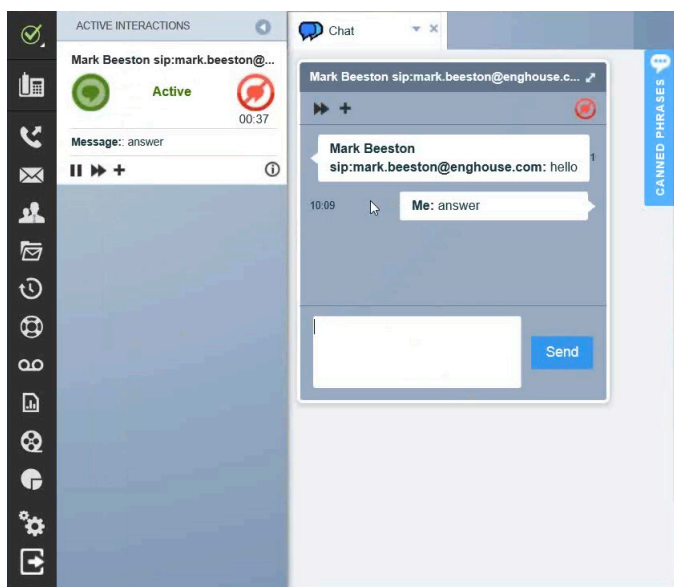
ACTIVE INTERACTIONS

Mark Beeston sip:mark.beeston@...

Active

00:37

Message:: answer

Chat

Mark Beeston sip:mark.beeston@enghouse.c...

Mark Beeston sip:mark.beeston@enghouse.com: hello

1

10:09

Me: answer

Send

CANNED PHRASES